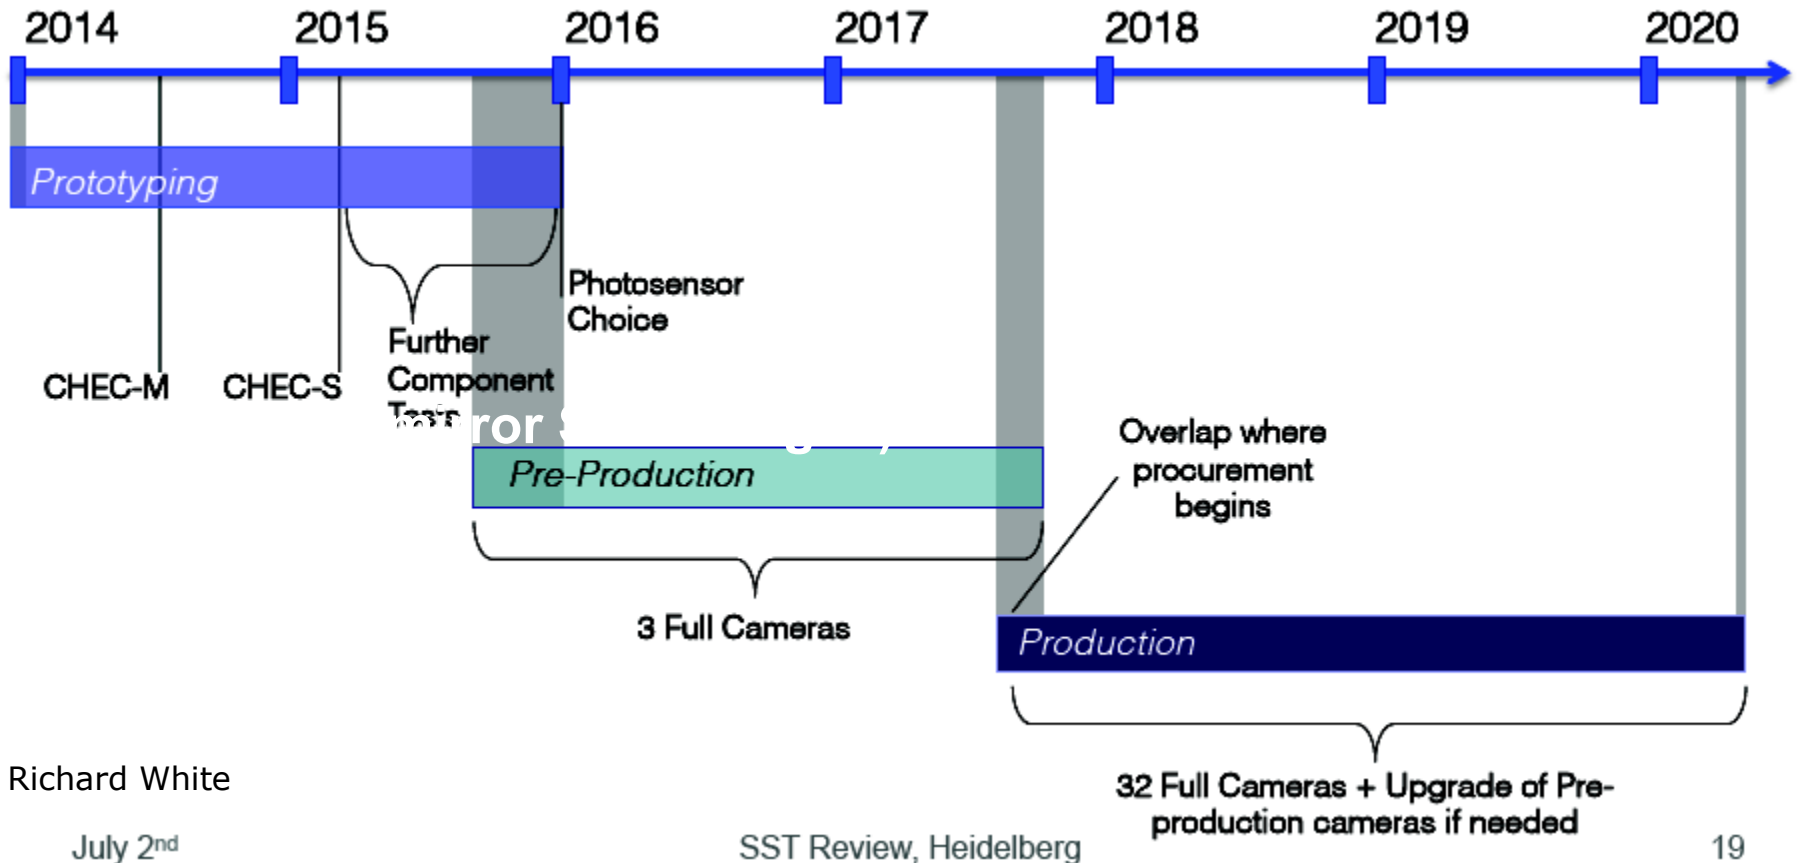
2014 2015 2016 2017 2018 2019 2020

Prototyping

CHEC-M

CHEC-S

Further Component Tests

Photosensor Choice

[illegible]rror S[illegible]

Pre-Production

3 Full Cameras

Overlap where procurement begins

Production

32 Full Cameras + Upgrade of Pre-production cameras if needed

Richard White

July 2nd

SST Review, Heidelberg

19